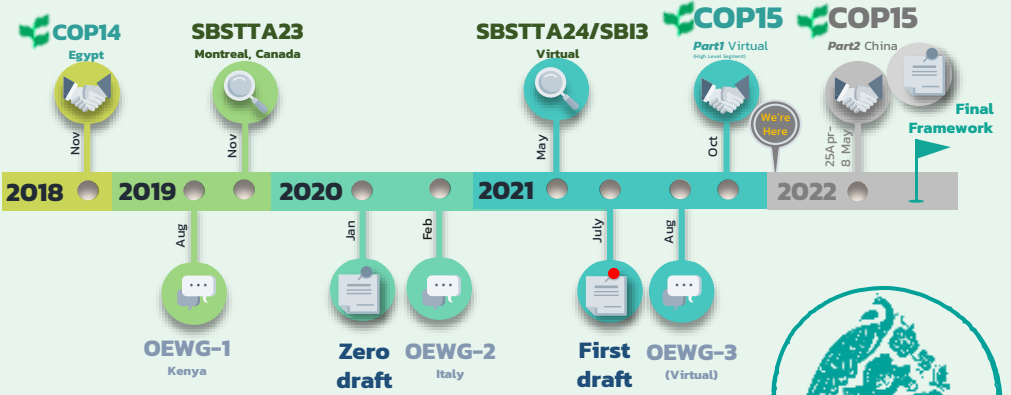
COP14
Egypt
Nov

SBSTTA23
Montreal, Canada
Nov

SBSTTA24/SBI3
Virtual
May

COP15
Part1 Virtual
(High Level Segment)
Oct

We're Here

COP15
Part2 China
25Apr-8 May

Final Framework

2018 2019 2020 2021 2022

Aug
OEWG-1
Kenya

Jan
Zero draft

Feb
OEWG-2
Italy

July
First draft

Aug
OEWG-3
(Virtual)